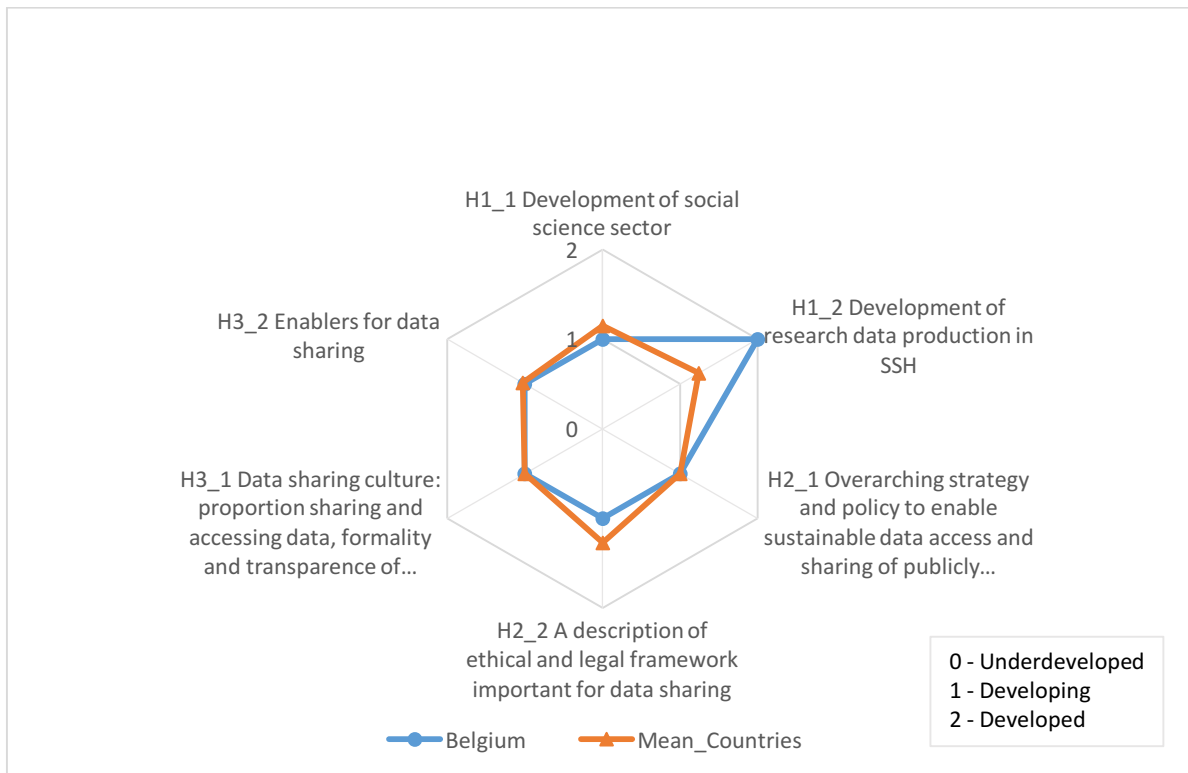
H1_1 Development of social science sector

2

1

0

H1_2 Development of research data production in SSH

H2_1 Overarching strategy and policy to enable sustainable data access and sharing of publicly...

H2_2 A description of ethical and legal framework important for data sharing

H3_1 Data sharing culture: proportion sharing and accessing data, formality and transparence of...

H3_2 Enablers for data sharing

Belgium

Mean_Countries

0 - Underdeveloped
1 - Developing
2 - Developed